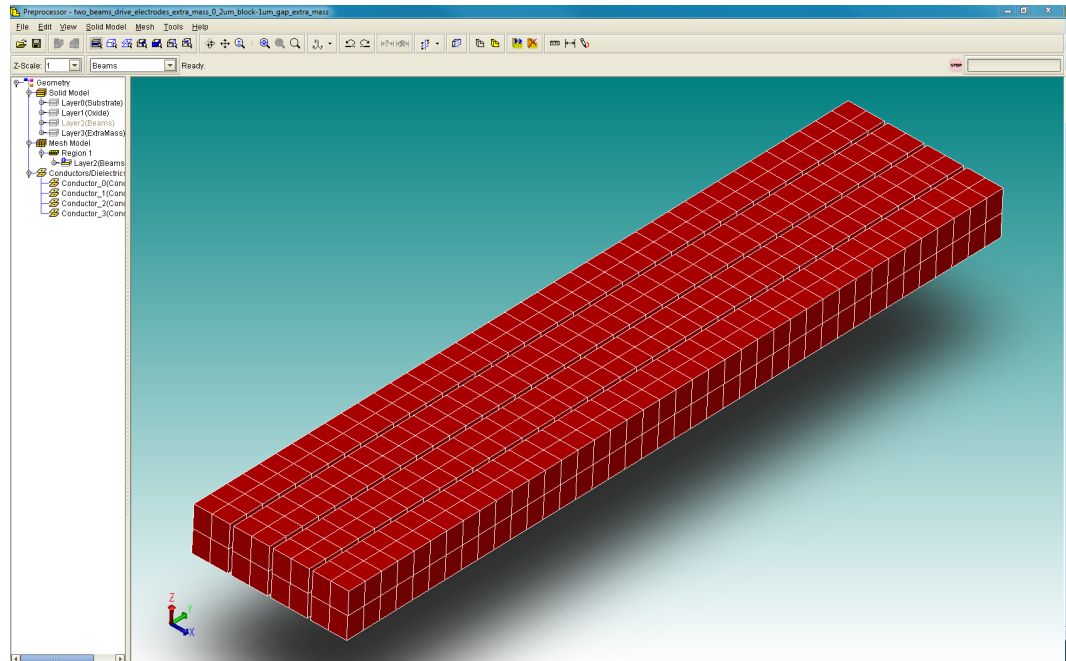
Preprocessor - two_beams_drive_electrodes_extra_mass_0_2um_block-1um_gap_extra_mass

File Edit View Solid Model Mesh Tools Help

Z-Scale: 1 Beams Ready.

STOP

Geometry
Solid Model
Layer0(Substrate)
Layer1(Oxide)
Layer2(Beams)
Layer3(ExtraMass)
Mesh Model
Region 1
Layer2(Beams
Conductors/Dielectrics
Conductor_0(Cond
Conductor_1(Cond
Conductor_2(Cond
Conductor_3(Cond

Z
Y
X